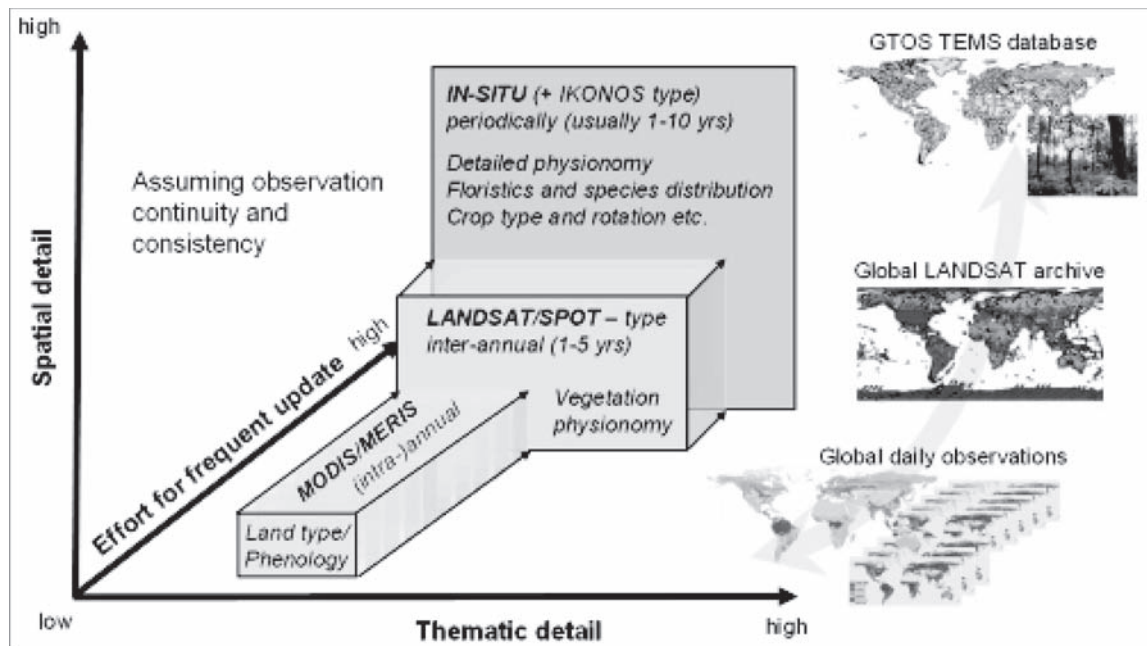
high

Spatial detail

Assuming observation continuity and consistency

IN-SITU (+ IKONOS type) periodically (usually 1-10 yrs)

Detailed physionomy
Floristics and species distribution
Crop type and rotation etc.

GTOS TEMS database

Global LANDSAT archive

high

Effort for frequent update

LANDSAT/SPOT – type inter-annual (1-5 yrs)

Vegetation physionomy

MODIS/MERIS (intra-)annual

Land type/ Phenology

Global daily observations

low

Thematic detail

high